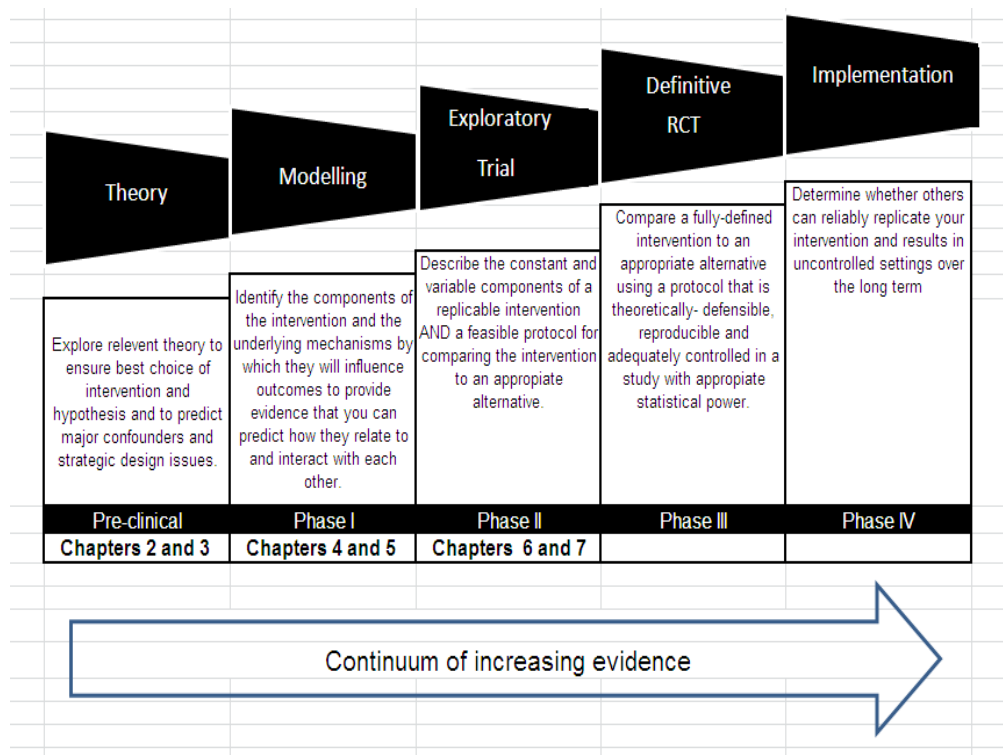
Theory

Modelling

Exploratory Trial

Definitive RCT

Implementation

Explore relevent theory to ensure best choice of intervention and hypothesis and to predict major confounders and strategic design issues.

Identify the components of the intervention and the underlying mechanisms by which they will influence outcomes to provide evidence that you can predict how they relate to and interact with each other.

Describe the constant and variable components of a replicable intervention AND a feasible protocol for comparing the intervention to an appropiate alternative.

Compare a fully-defined intervention to an appropriate alternative using a protocol that is theoretically- defensible, reproducible and adequately controlled in a study with appropiate statistical power.

Determine whether others can reliably replicate your intervention and results in uncontrolled settings over the long term

| Pre-clinical | Phase I | Phase II | Phase III | Phase IV |
|---|---|---|---|---|
| Chapters 2 and 3 | Chapters 4 and 5 | Chapters 6 and 7 | | |

Continuum of increasing evidence